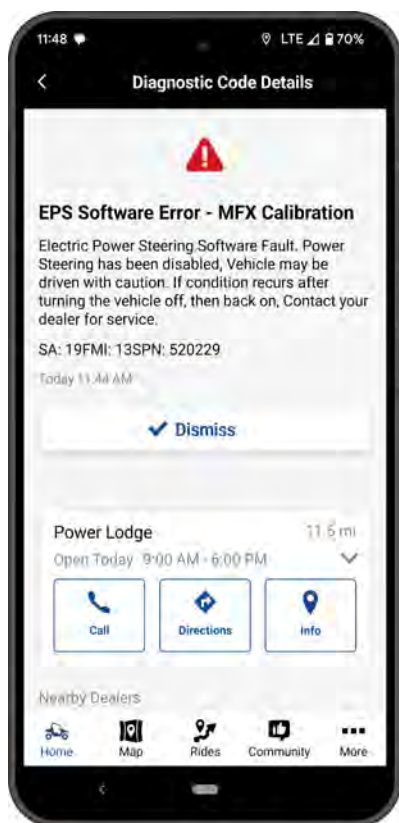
11:48 LTE 70%

Diagnostic Code Details

EPS Software Error - MFX Calibration

Electric Power Steering Software Fault. Power Steering has been disabled, Vehicle may be driven with caution. If condition recurs after turning the vehicle off, then back on, Contact your dealer for service.

SA: 19FMI: 13SPN: 520229

Today 11:44 AM

Dismiss

Power Lodge 11.5 mi

Open Today 9:00 AM - 6:00 PM

Call

Directions

Info

Nearby Dealers

Home Map Rides Community More